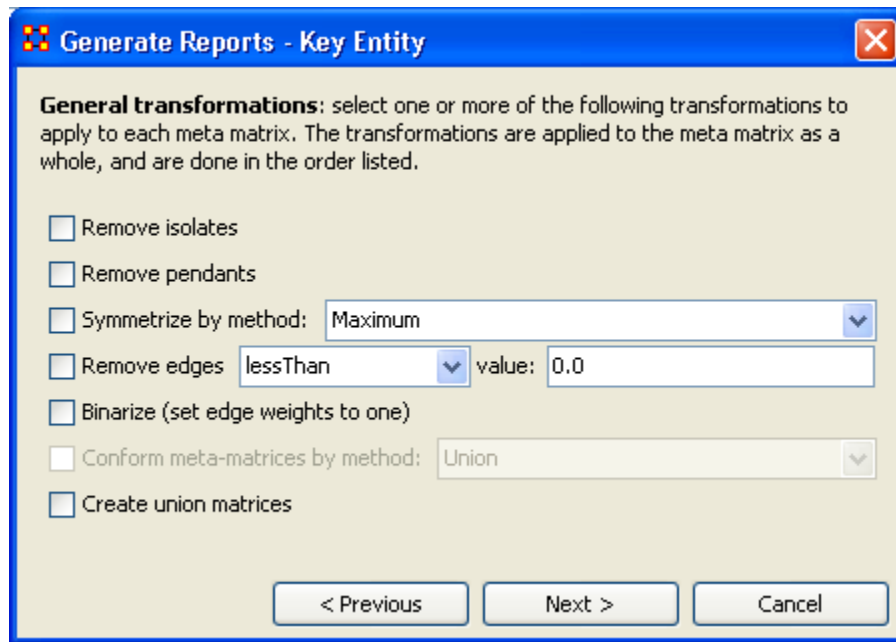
Generate Reports - Key Entity

**General transformations**: select one or more of the following transformations to apply to each meta matrix. The transformations are applied to the meta matrix as a whole, and are done in the order listed.

Remove isolates

Remove pendants

Symmetrize by method: Maximum

Remove edges lessThan value: 0.0

Binarize (set edge weights to one)

Conform meta-matrices by method: Union

Create union matrices

< Previous

Next >

Cancel